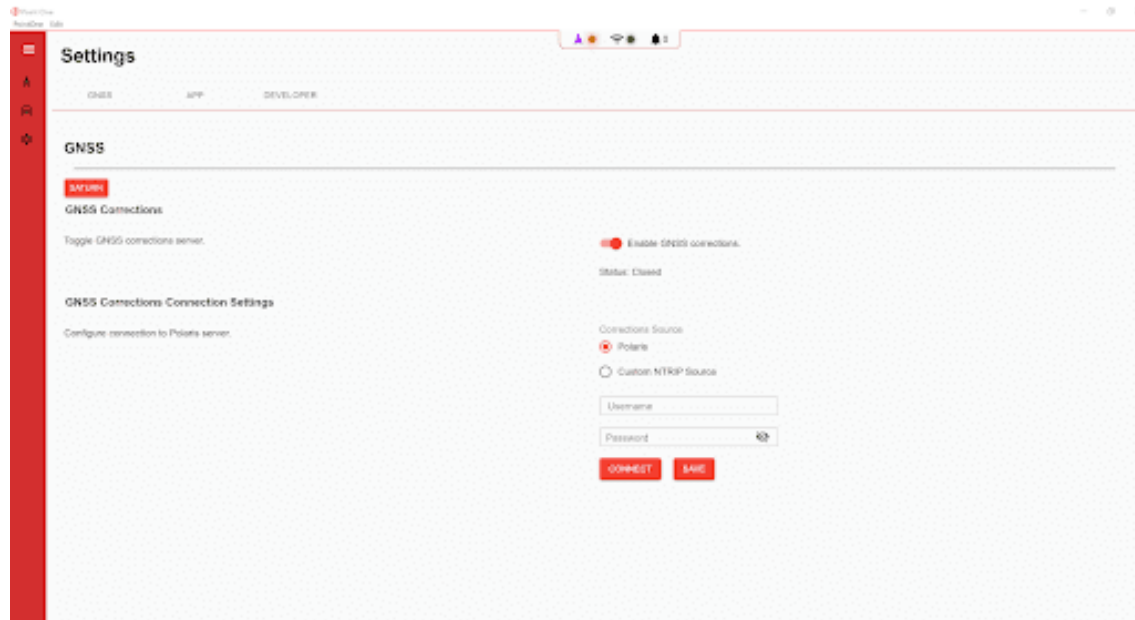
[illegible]
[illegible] Edit

Settings

GNSS APP DEVELOPER

GNSS

SATURN

GNSS Corrections

Toggle GNSS corrections server.

Enable GNSS corrections.

Status: Closed

GNSS Corrections Connection Settings

Configure connection to Polaris server.

Corrections Source

Polaris

Custom NTRIP Source

Username

Password

CONNECT SAVE